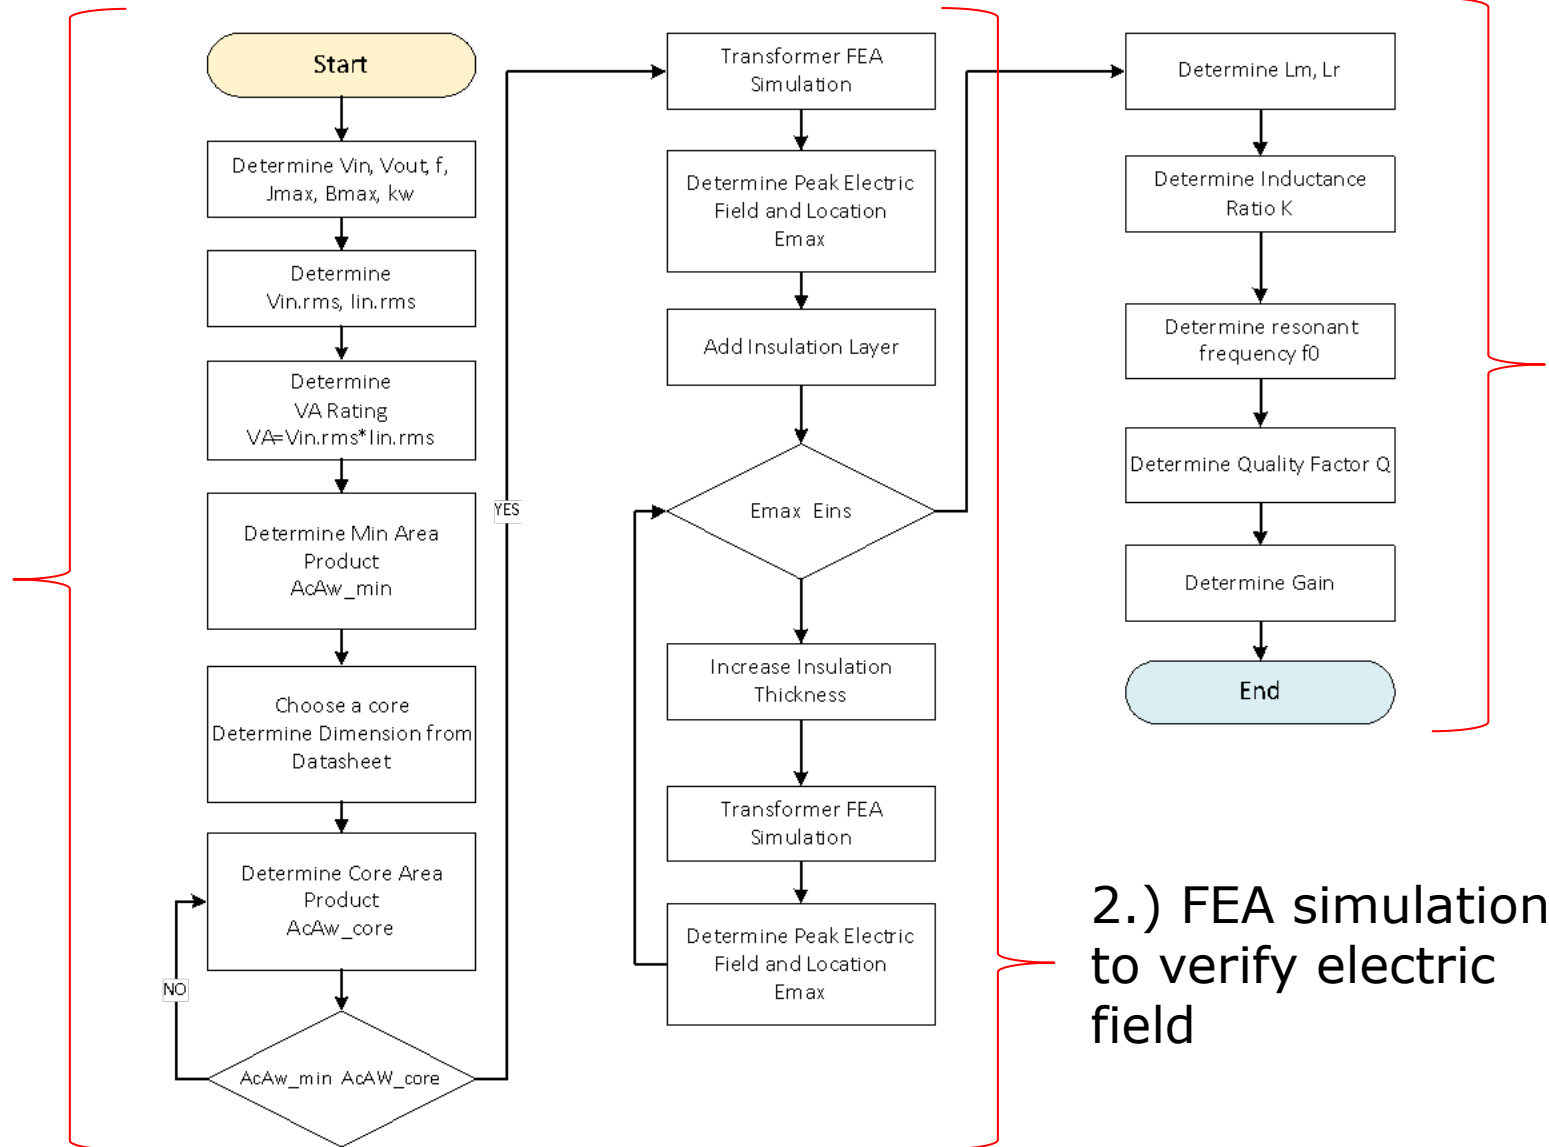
Start

Determine Vin, Vout, f, Jmax, Bmax, kw

Determine Vin.rms, Iin.rms

Determine VA Rating VA=Vin.rms*Iin.rms

Determine Min Area Product AcAw_min

Choose a core Determine Dimension from Datasheet

Determine Core Area Product AcAw_core

NO

AcAw_min AcAW_core

YES

Transformer FEA Simulation

Determine Peak Electric Field and Location Emax

Add Insulation Layer

Emax Eins

Increase Insulation Thickness

Transformer FEA Simulation

Determine Peak Electric Field and Location Emax

Determine Lm, Lr

Determine Inductance Ratio K

Determine resonant frequency f0

Determine Quality Factor Q

Determine Gain

End

2.) FEA simulation to verify electric field